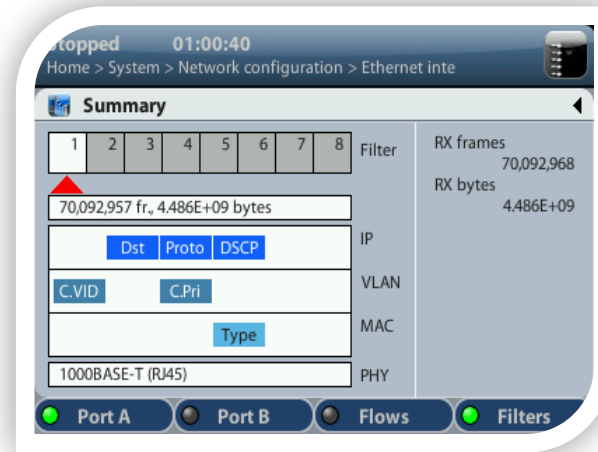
Stopped 01:00:40
Home > System > Network configuration > Ethernet inte

Summary

| 1 | 2 | 3 | 4 | 5 | 6 | 7 | 8 |
|---|---|---|---|---|---|---|---|

Filter

RX frames
70,092,968
RX bytes
4.486E+09

70,092,957 fr., 4.486E+09 bytes

Dst Proto DSCP
IP

C.VID C.Pri
VLAN

Type
MAC

1000BASE-T (RJ45)
PHY

Port A Port B Flows Filters